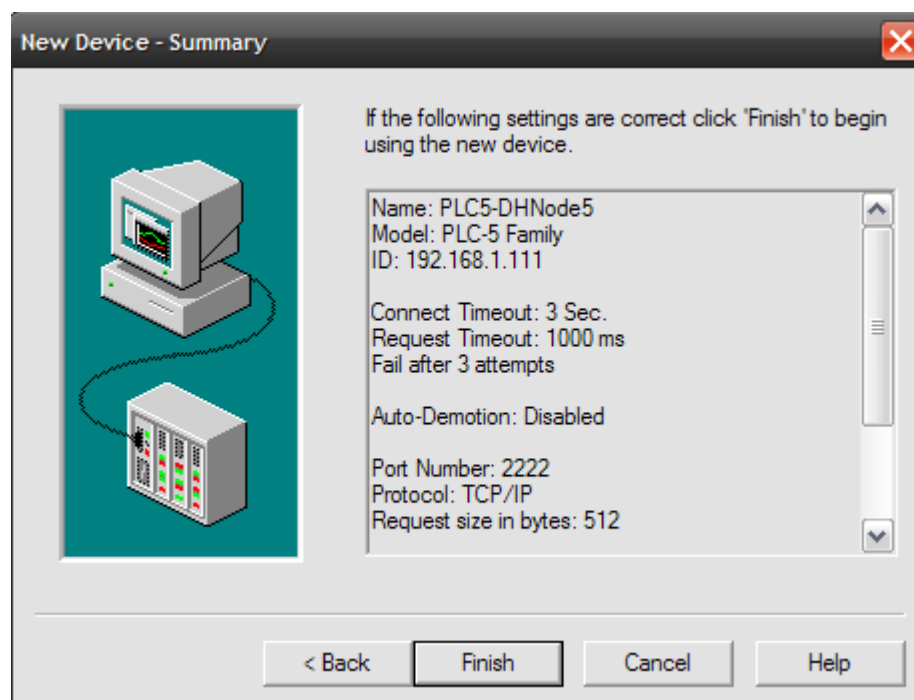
New Device - Summary

If the following settings are correct click "Finish" to begin using the new device.

Name: PLC5-DHNode5
Model: PLC-5 Family
ID: 192.168.1.111

Connect Timeout: 3 Sec.
Request Timeout: 1000 ms
Fail after 3 attempts

Auto-Demotion: Disabled

Port Number: 2222
Protocol: TCP/IP
Request size in bytes: 512

< Back
Finish
Cancel
Help